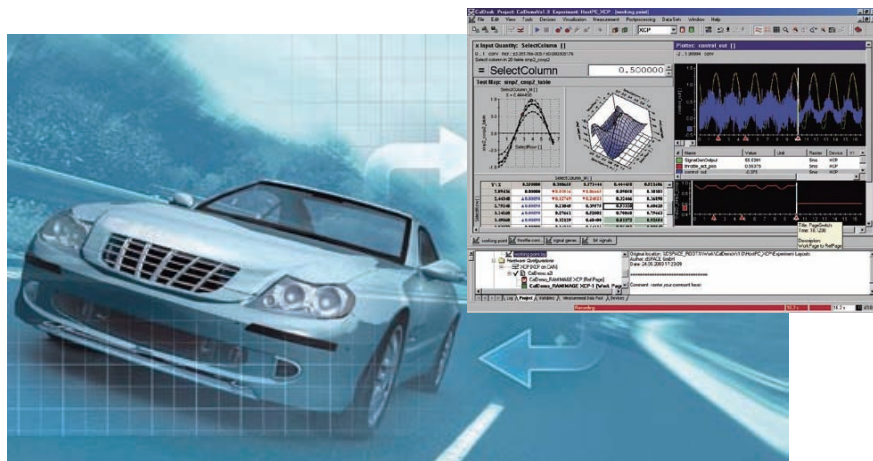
File Edit View Tools Devices Visualization Measurement Postprocessing DataSets Window Help

x Input Quantity: SelectColumn []

Test Map: simp2_cosp2_table

= SelectColumn

0.500000

Plotter: control_out []

| Name | Value | Unit | Raster | Device |
|---|---|---|---|---|
| SignalGenOutput | | | | XCP |
| throttle_act_pos | | | | XCP |
| control_out | | | | XCP |

working point

Recording